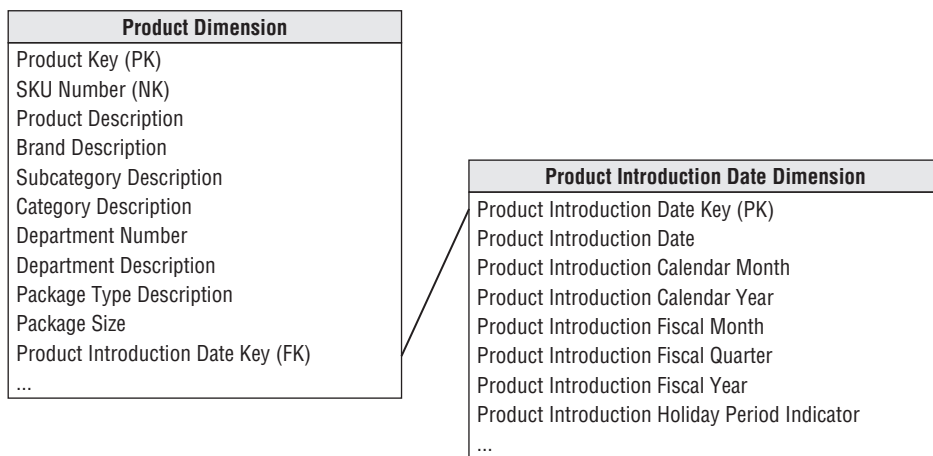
Product Dimension
Product Key (PK)
SKU Number (NK)
Product Description
Brand Description
Subcategory Description
Category Description
Department Number
Department Description
Package Type Description
Package Size
Product Introduction Date Key (FK)
...

Product Introduction Date Dimension
Product Introduction Date Key (PK)
Product Introduction Date
Product Introduction Calendar Month
Product Introduction Calendar Year
Product Introduction Fiscal Month
Product Introduction Fiscal Quarter
Product Introduction Fiscal Year
Product Introduction Holiday Period Indicator
...